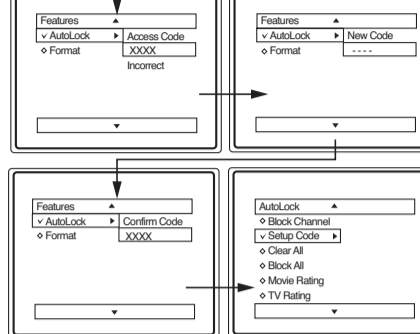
Features ▲
✓ AutoLock ▶ Access Code
◇ Format XXXX
Incorrect
▼

Features ▲
✓ AutoLock ▶ New Code
◇ Format - - - -
▼

Features ▲
✓ AutoLock ▶ Confirm Code
◇ Format XXXX
▼

AutoLock ▲
◇ Block Channel
✓ Setup Code ▶
◇ Clear All
◇ Block All
◇ Movie Rating
◇ TV Rating
▼